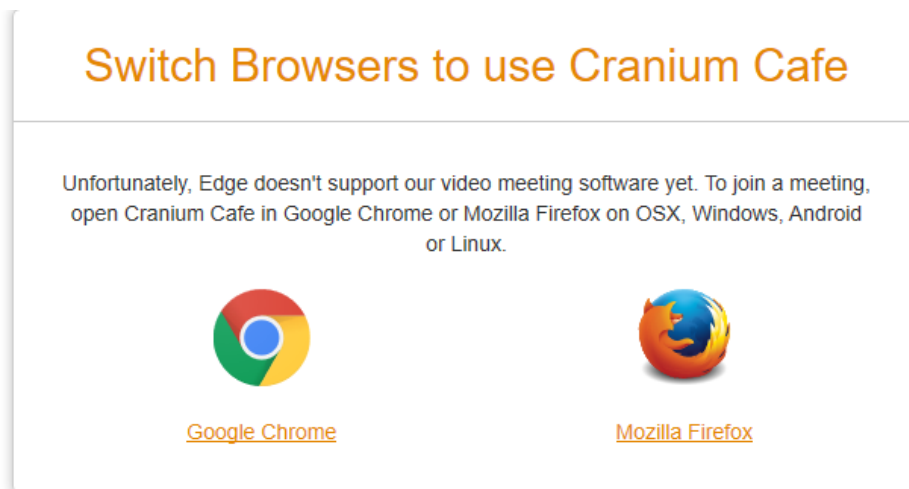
Switch Browsers to use Cranium Cafe

Unfortunately, Edge doesn't support our video meeting software yet. To join a meeting, open Cranium Cafe in Google Chrome or Mozilla Firefox on OSX, Windows, Android or Linux.

Google Chrome

Mozilla Firefox